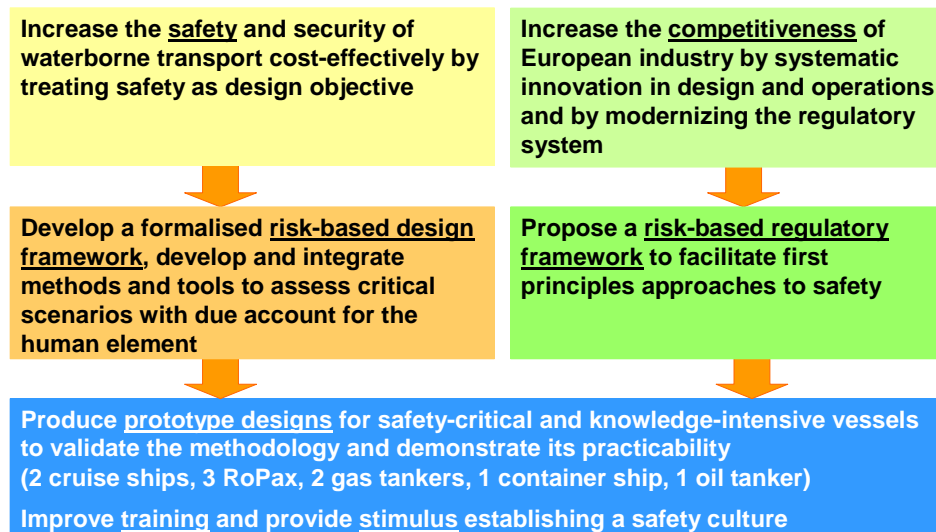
Increase the safety and security of waterborne transport cost-effectively by treating safety as design objective

Increase the competitiveness of European industry by systematic innovation in design and operations and by modernizing the regulatory system

Develop a formalised risk-based design framework, develop and integrate methods and tools to assess critical scenarios with due account for the human element

Propose a risk-based regulatory framework to facilitate first principles approaches to safety

Produce prototype designs for safety-critical and knowledge-intensive vessels to validate the methodology and demonstrate its practicability (2 cruise ships, 3 RoPax, 2 gas tankers, 1 container ship, 1 oil tanker)

Improve training and provide stimulus establishing a safety culture